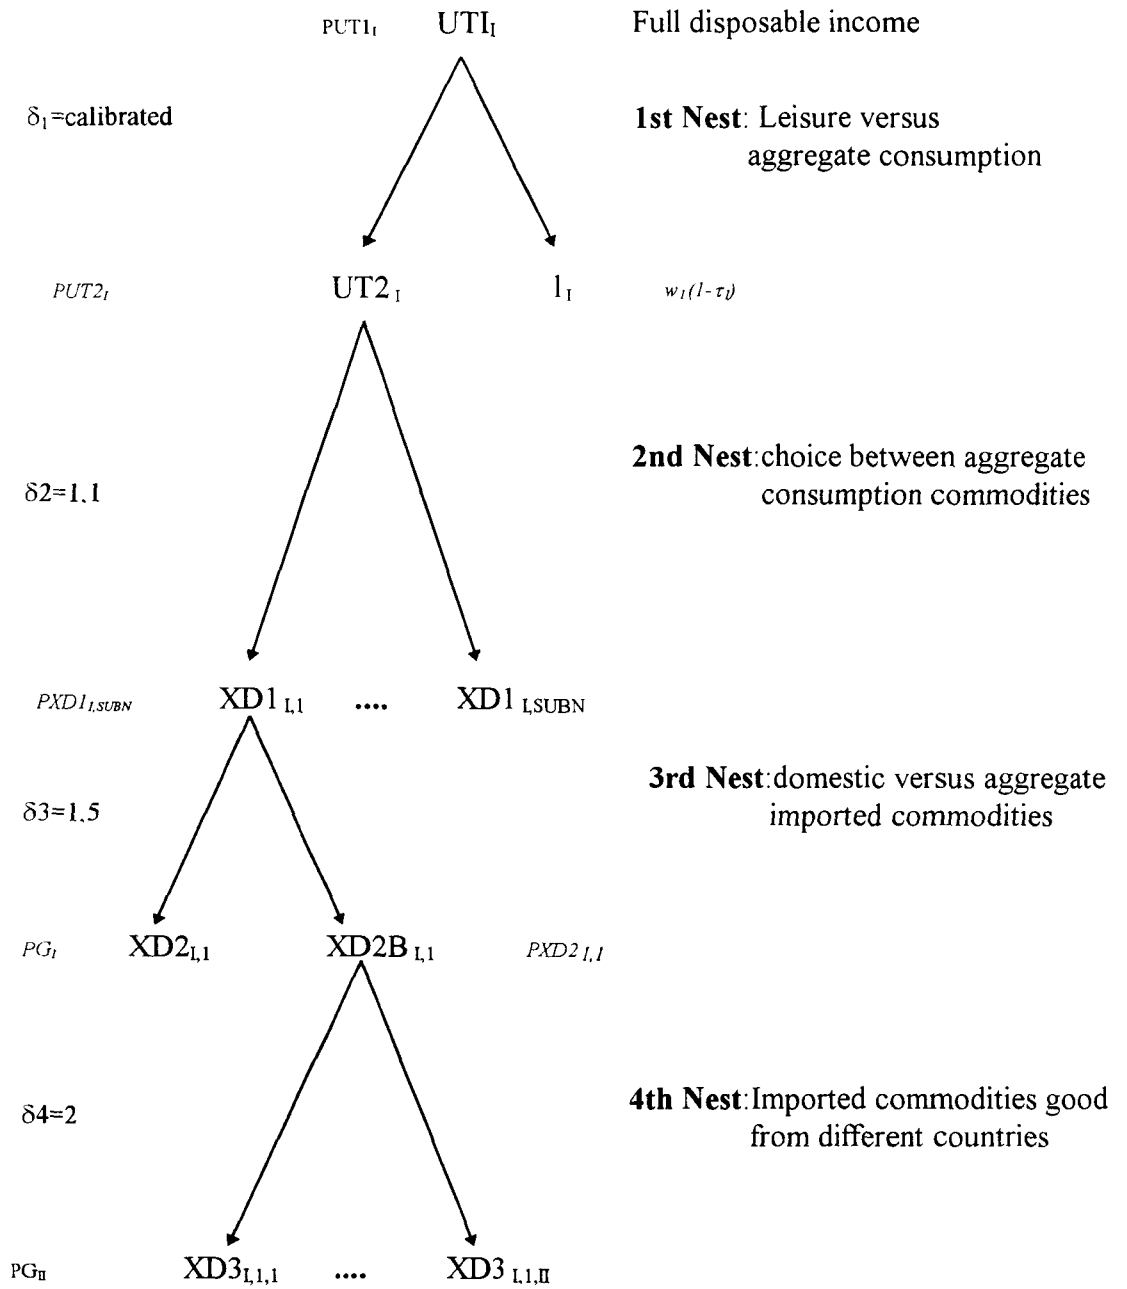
$PUT1_I$ $UTI_I$ Full disposable income

$\delta_1$=calibrated

**1st Nest**: Leisure versus aggregate consumption

$PUT2_I$ $UT2_I$ $l_I$ $w_I(1-\tau_I)$

$\delta2=1.1$

**2nd Nest**:choice between aggregate consumption commodities

$PXD1_{I,SUBN}$ $XD1_{I,1}$ .... $XD1_{I,SUBN}$

$\delta3=1.5$

**3rd Nest**:domestic versus aggregate imported commodities

$PG_I$ $XD2_{I,1}$ $XD2B_{I,1}$ $PXD2_{I,1}$

$\delta4=2$

**4th Nest**:Imported commodities good from different countries

$PG_{II}$ $XD3_{I,1,1}$ .... $XD3_{I,1,II}$